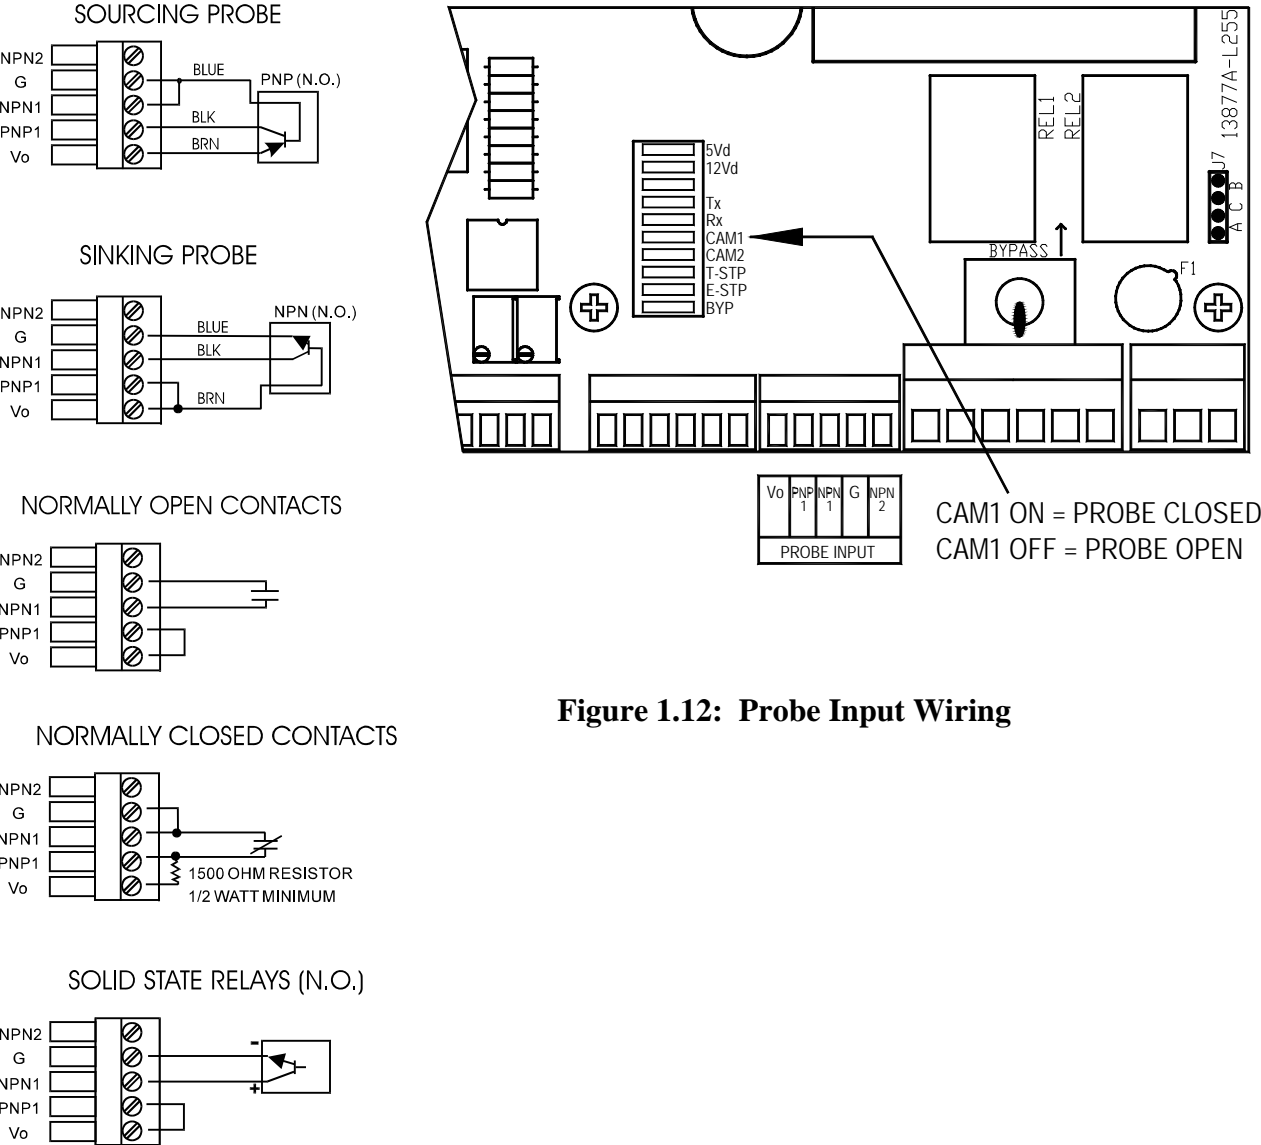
SOURCING PROBE

NPN2
G
NPN1
PNP1
Vo

BLUE
PNP (N.O.)
BLK
BRN

SINKING PROBE

NPN2
G
NPN1
PNP1
Vo

NPN (N.O.)
BLUE
BLK
BRN

NORMALLY OPEN CONTACTS

NPN2
G
NPN1
PNP1
Vo

NORMALLY CLOSED CONTACTS

NPN2
G
NPN1
PNP1
Vo

1500 OHM RESISTOR
1/2 WATT MINIMUM

SOLID STATE RELAYS (N.O.)

NPN2
G
NPN1
PNP1
Vo

-
+

13877A-L255
REL1
REL2
J7
A C B
5Vd
12Vd
Tx
Rx
CAM1
CAM2
T-STP
E-STP
BYP
BYPASS
F1

Vo
PNP 1
NPN 1
G
NPN 2
PROBE INPUT

CAM1 ON = PROBE CLOSED
CAM1 OFF = PROBE OPEN

Figure 1.12: Probe Input Wiring